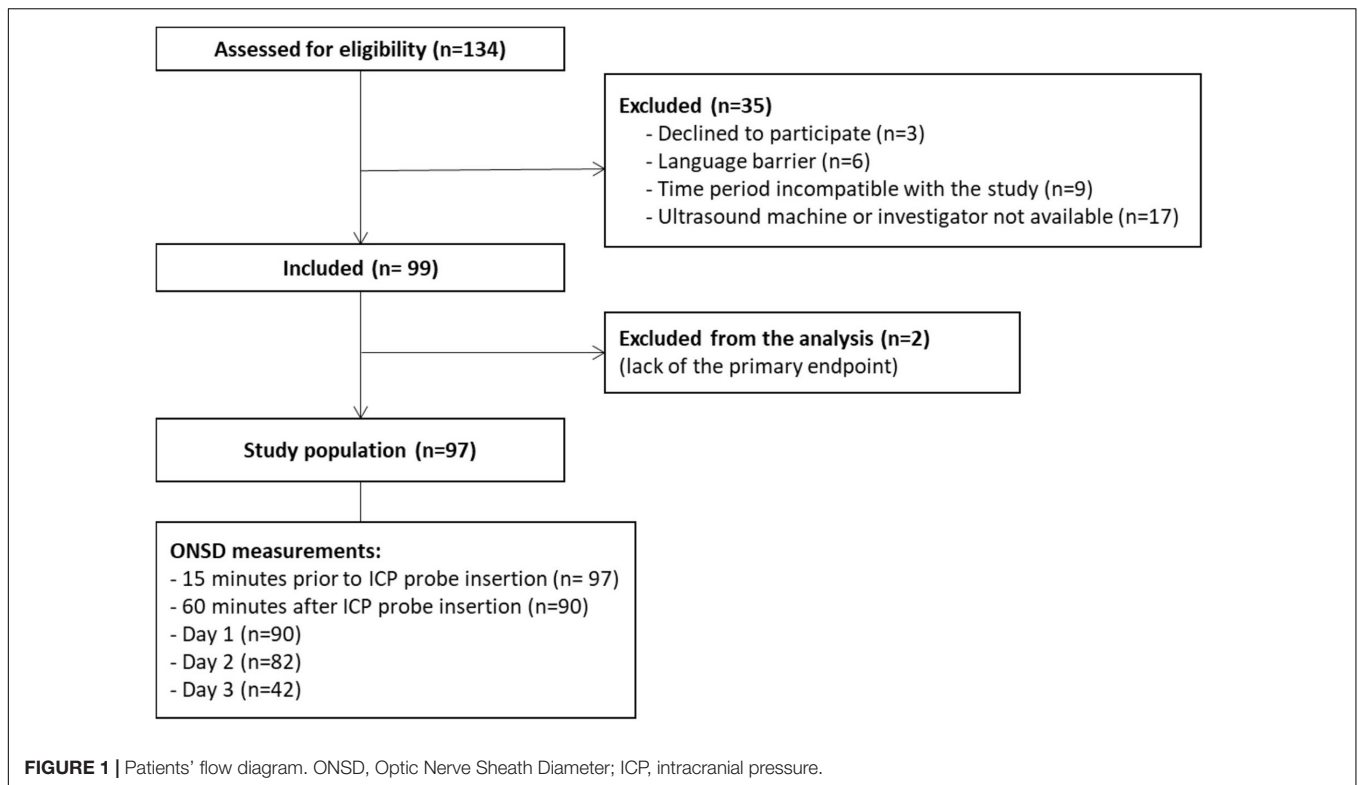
Assessed for eligibility (n=134)

Excluded (n=35)
- Declined to participate (n=3)
- Language barrier (n=6)
- Time period incompatible with the study (n=9)
- Ultrasound machine or investigator not available (n=17)

Included (n= 99)

Excluded from the analysis (n=2)
(lack of the primary endpoint)

Study population (n=97)

ONSD measurements:
- 15 minutes prior to ICP probe insertion (n= 97)
- 60 minutes after ICP probe insertion (n=90)
- Day 1 (n=90)
- Day 2 (n=82)
- Day 3 (n=42)

FIGURE 1 | Patients' flow diagram. ONSD, Optic Nerve Sheath Diameter; ICP, intracranial pressure.